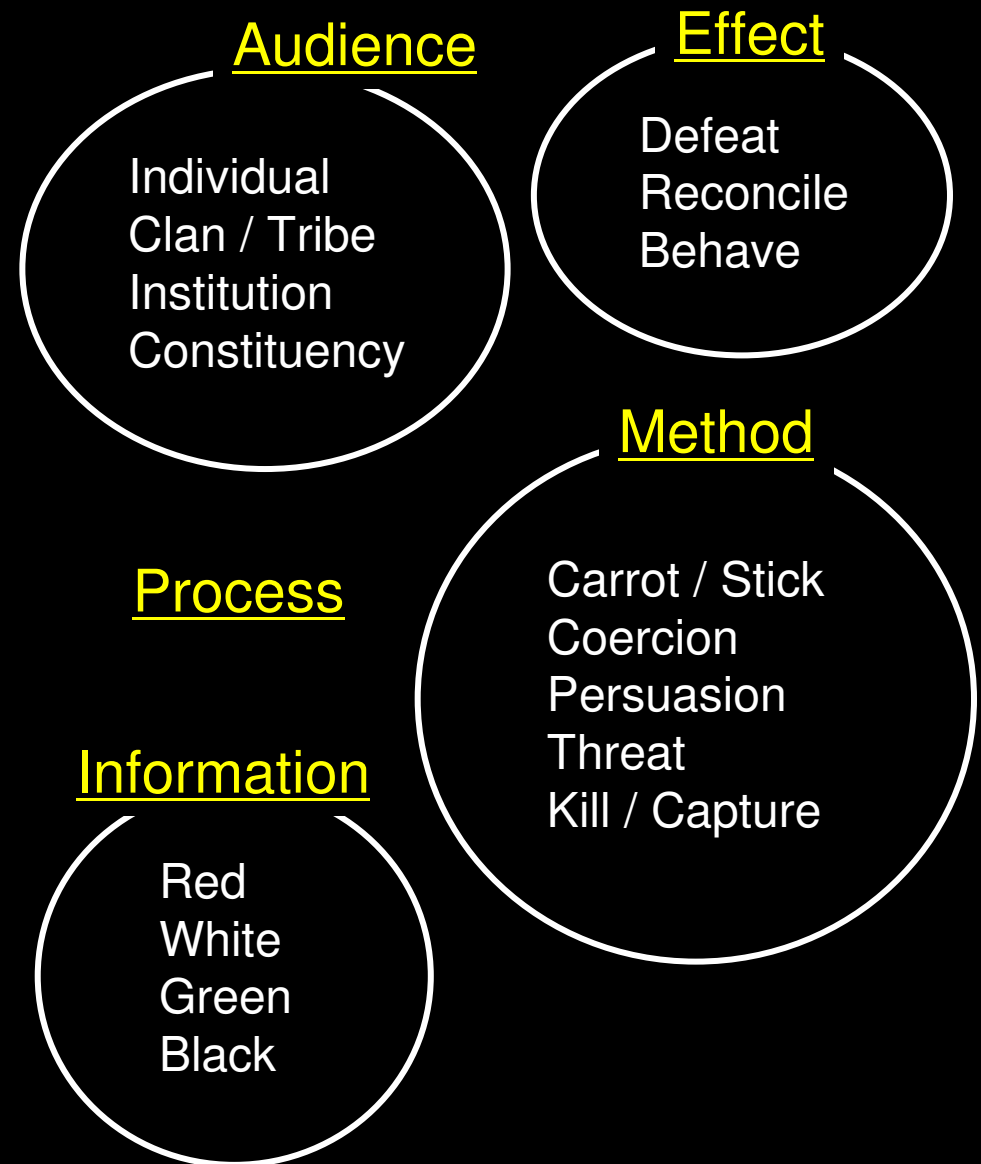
Audience

Individual
Clan / Tribe
Institution
Constituency

Effect

Defeat
Reconcile
Behave

Method

Carrot / Stick
Coercion
Persuasion
Threat
Kill / Capture

Process

Information

Red
White
Green
Black